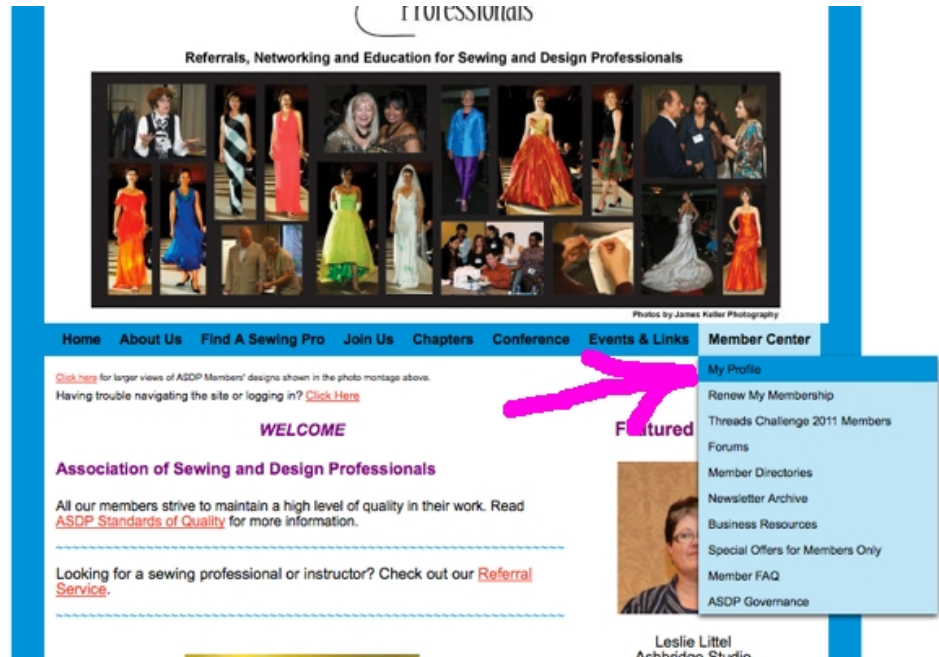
Professionals

Referrals, Networking and Education for Sewing and Design Professionals

Photos by James Keller Photography

Home | About Us | Find A Sewing Pro | Join Us | Chapters | Conference | Events & Links | Member Center

My Profile
Renew My Membership
Threads Challenge 2011 Members
Forums
Member Directories
Newsletter Archive
Business Resources
Special Offers for Members Only
Member FAQ
ASDP Governance

Click here for larger views of ASDP Members' designs shown in the photo montage above.
Having trouble navigating the site or logging in? Click Here

WELCOME

Featured

Association of Sewing and Design Professionals

All our members strive to maintain a high level of quality in their work. Read ASDP Standards of Quality for more information.

Looking for a sewing professional or instructor? Check out our Referral Service.

Leslie Littel
Ashbridge Studio